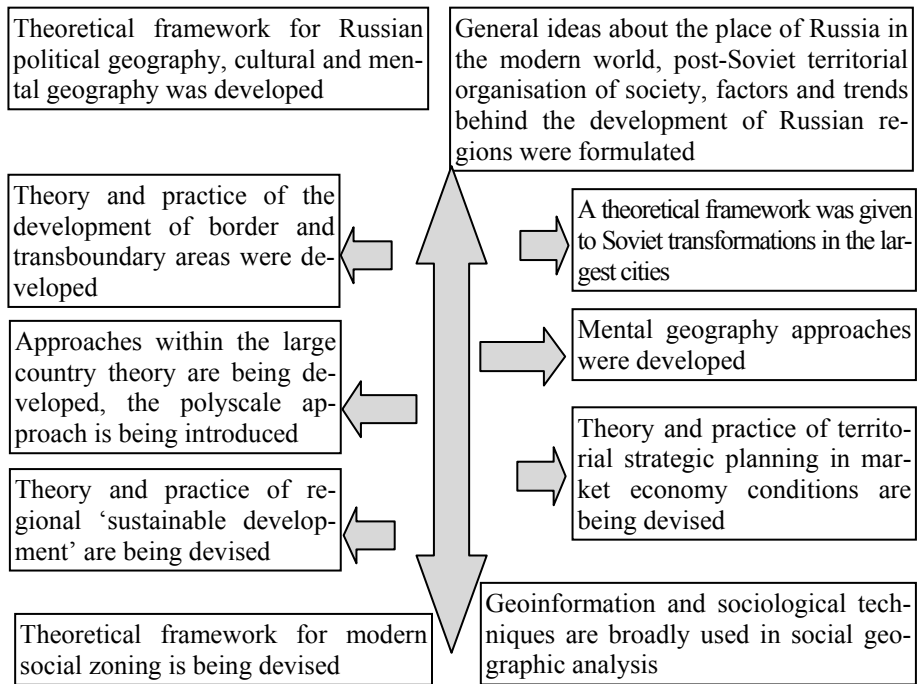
Theoretical framework for Russian political geography, cultural and mental geography was developed

General ideas about the place of Russia in the modern world, post-Soviet territorial organisation of society, factors and trends behind the development of Russian regions were formulated

Theory and practice of the development of border and transboundary areas were developed

A theoretical framework was given to Soviet transformations in the largest cities

Approaches within the large country theory are being developed, the polyscale approach is being introduced

Mental geography approaches were developed

Theory and practice of territorial strategic planning in market economy conditions are being devised

Theory and practice of regional 'sustainable development' are being devised

Theoretical framework for modern social zoning is being devised

Geoinformation and sociological techniques are broadly used in social geographic analysis